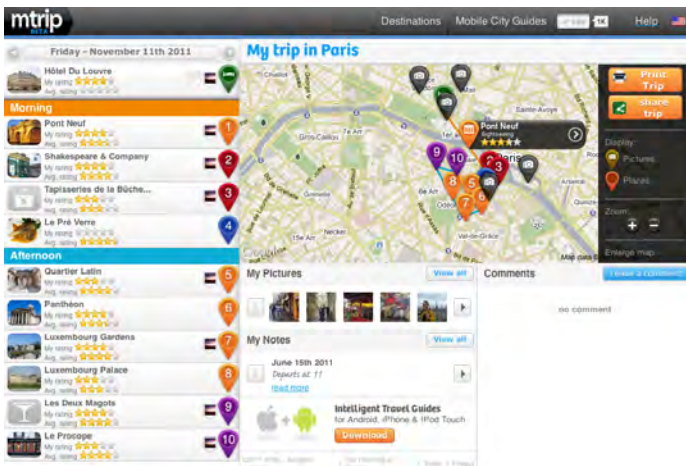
mtrip BETA

Destinations Mobile City Guides Help

Friday - November 11th 2011

My trip in Paris

Hôtel Du Louvre
My rating
Avg. rating

Morning

Pont Neuf
My rating
Avg. rating
1

Shakespeare & Company
My rating
Avg. rating
2

Tapisseries de la Bûche...
My rating
Avg. rating
3

Le Pré Verre
My rating
Avg. rating
4

Afternoon

Quartier Latin
My rating
Avg. rating
5

Panthéon
My rating
Avg. rating
6

Luxembourg Gardens
My rating
Avg. rating
7

Luxembourg Palace
My rating
Avg. rating
8

Les Deux Magots
My rating
Avg. rating
9

Le Procope
My rating
Avg. rating
10

Pont Neuf
Sightseeing

Print Trip

Share trip

Display
Pictures
Places

Zoom
+ −

Enlarge map

My Pictures
View all

Comments
Leave a comment

no comment

My Notes
View all

June 15th 2011
Departs at 11
read more

Intelligent Travel Guides
for Android, iPhone & iPod Touch
Download